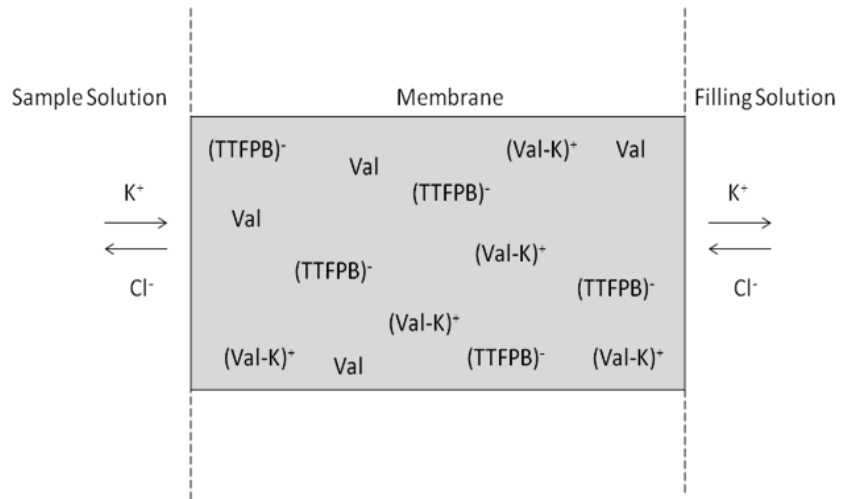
Sample Solution

Membrane

Filling Solution

$(TTFPB)^-$ Val $(Val\text{-}K)^+$ Val

$(TTFPB)^-$

$K^+$

Val

$K^+$

$(Val\text{-}K)^+$

$(TTFPB)^-$

$Cl^-$

$(TTFPB)^-$

$Cl^-$

$(Val\text{-}K)^+$

$(Val\text{-}K)^+$ Val $(TTFPB)^-$ $(Val\text{-}K)^+$